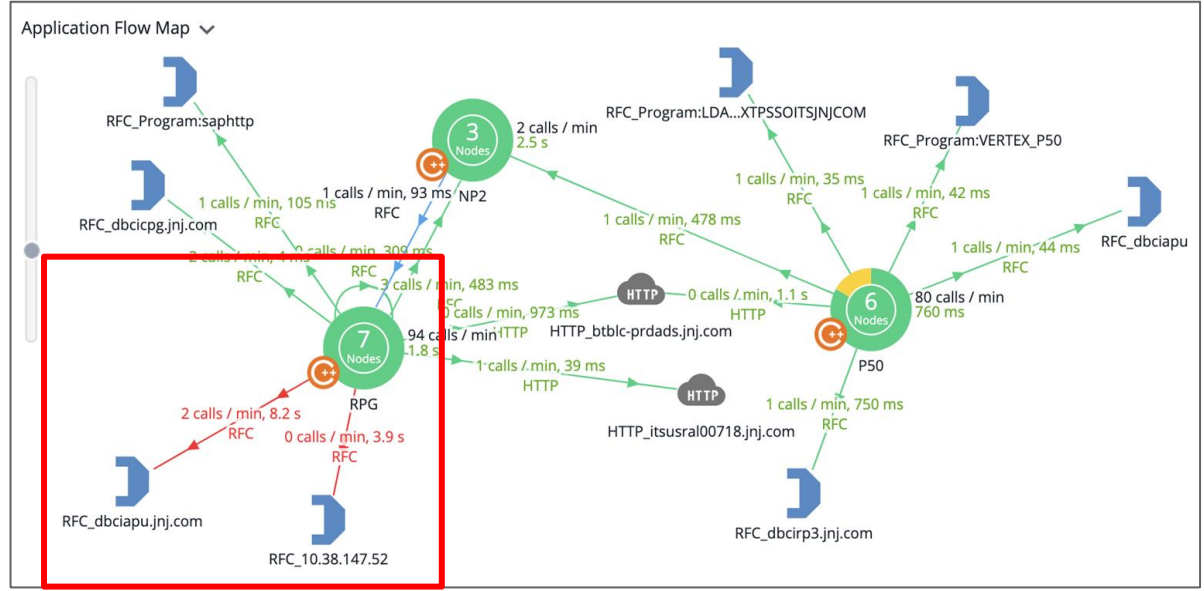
Application Flow Map

RFC_Program:saphttp

RFC_dbcicpg.jnj.com

1 calls / min, 105 ms
RFC

2 calls / min, 1 ms
RFC

0 calls / min, 309 ms

3
Nodes

NP2

2 calls / min
2.5 s

1 calls / min, 93 ms
RFC

RFC

3 calls / min, 483 ms
RFC

0 calls / min, 973 ms
HTTP

7
Nodes

RPG

94 calls / min
1.8 s

2 calls / min, 8.2 s
RFC

0 calls / min, 3.9 s
RFC

RFC_dbciapu.jnj.com

RFC_10.38.147.52

HTTP

HTTP_btblc-prdads.jnj.com

0 calls / min, 1.1 s
HTTP

1 calls / min, 39 ms
HTTP

HTTP

HTTP_itsusral00718.jnj.com

RFC_Program:LDA...XTPSSOITSJNJCOM

1 calls / min, 35 ms
RFC

1 calls / min, 478 ms
RFC

RFC_Program:VERTEX_P50

1 calls / min, 42 ms
RFC

1 calls / min, 44 ms
RFC

RFC_dbciapu

6
Nodes

80 calls / min
760 ms

P50

1 calls / min, 750 ms
RFC

RFC_dbcirp3.jnj.com